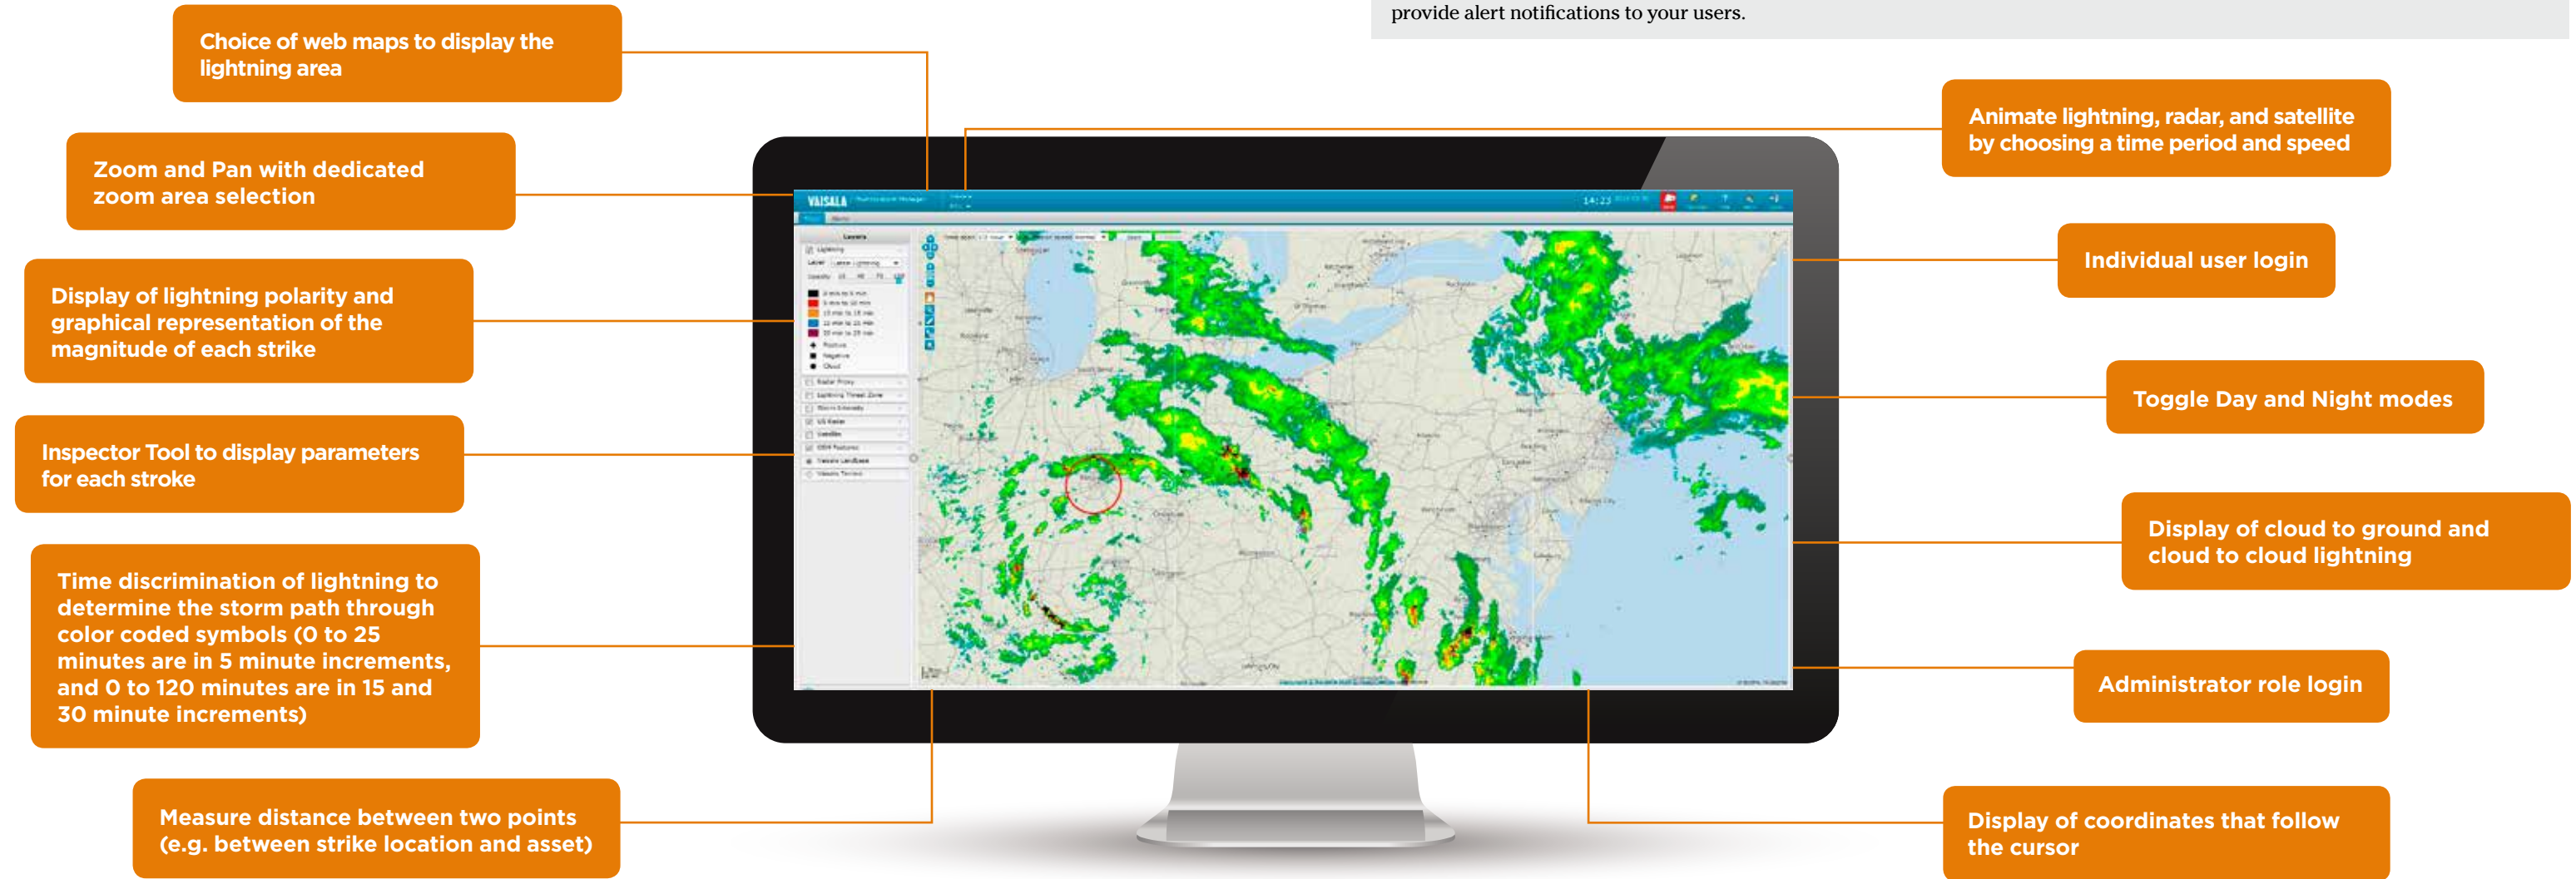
provide alert notifications to your users.

Choice of web maps to display the lightning area

Zoom and Pan with dedicated zoom area selection

Display of lightning polarity and graphical representation of the magnitude of each strike

Inspector Tool to display parameters for each stroke

Time discrimination of lightning to determine the storm path through color coded symbols (0 to 25 minutes are in 5 minute increments, and 0 to 120 minutes are in 15 and 30 minute increments)

Measure distance between two points (e.g. between strike location and asset)

Animate lightning, radar, and satellite by choosing a time period and speed

Individual user login

Toggle Day and Night modes

Display of cloud to ground and cloud to cloud lightning

Administrator role login

Display of coordinates that follow the cursor

VAISALA

14:23